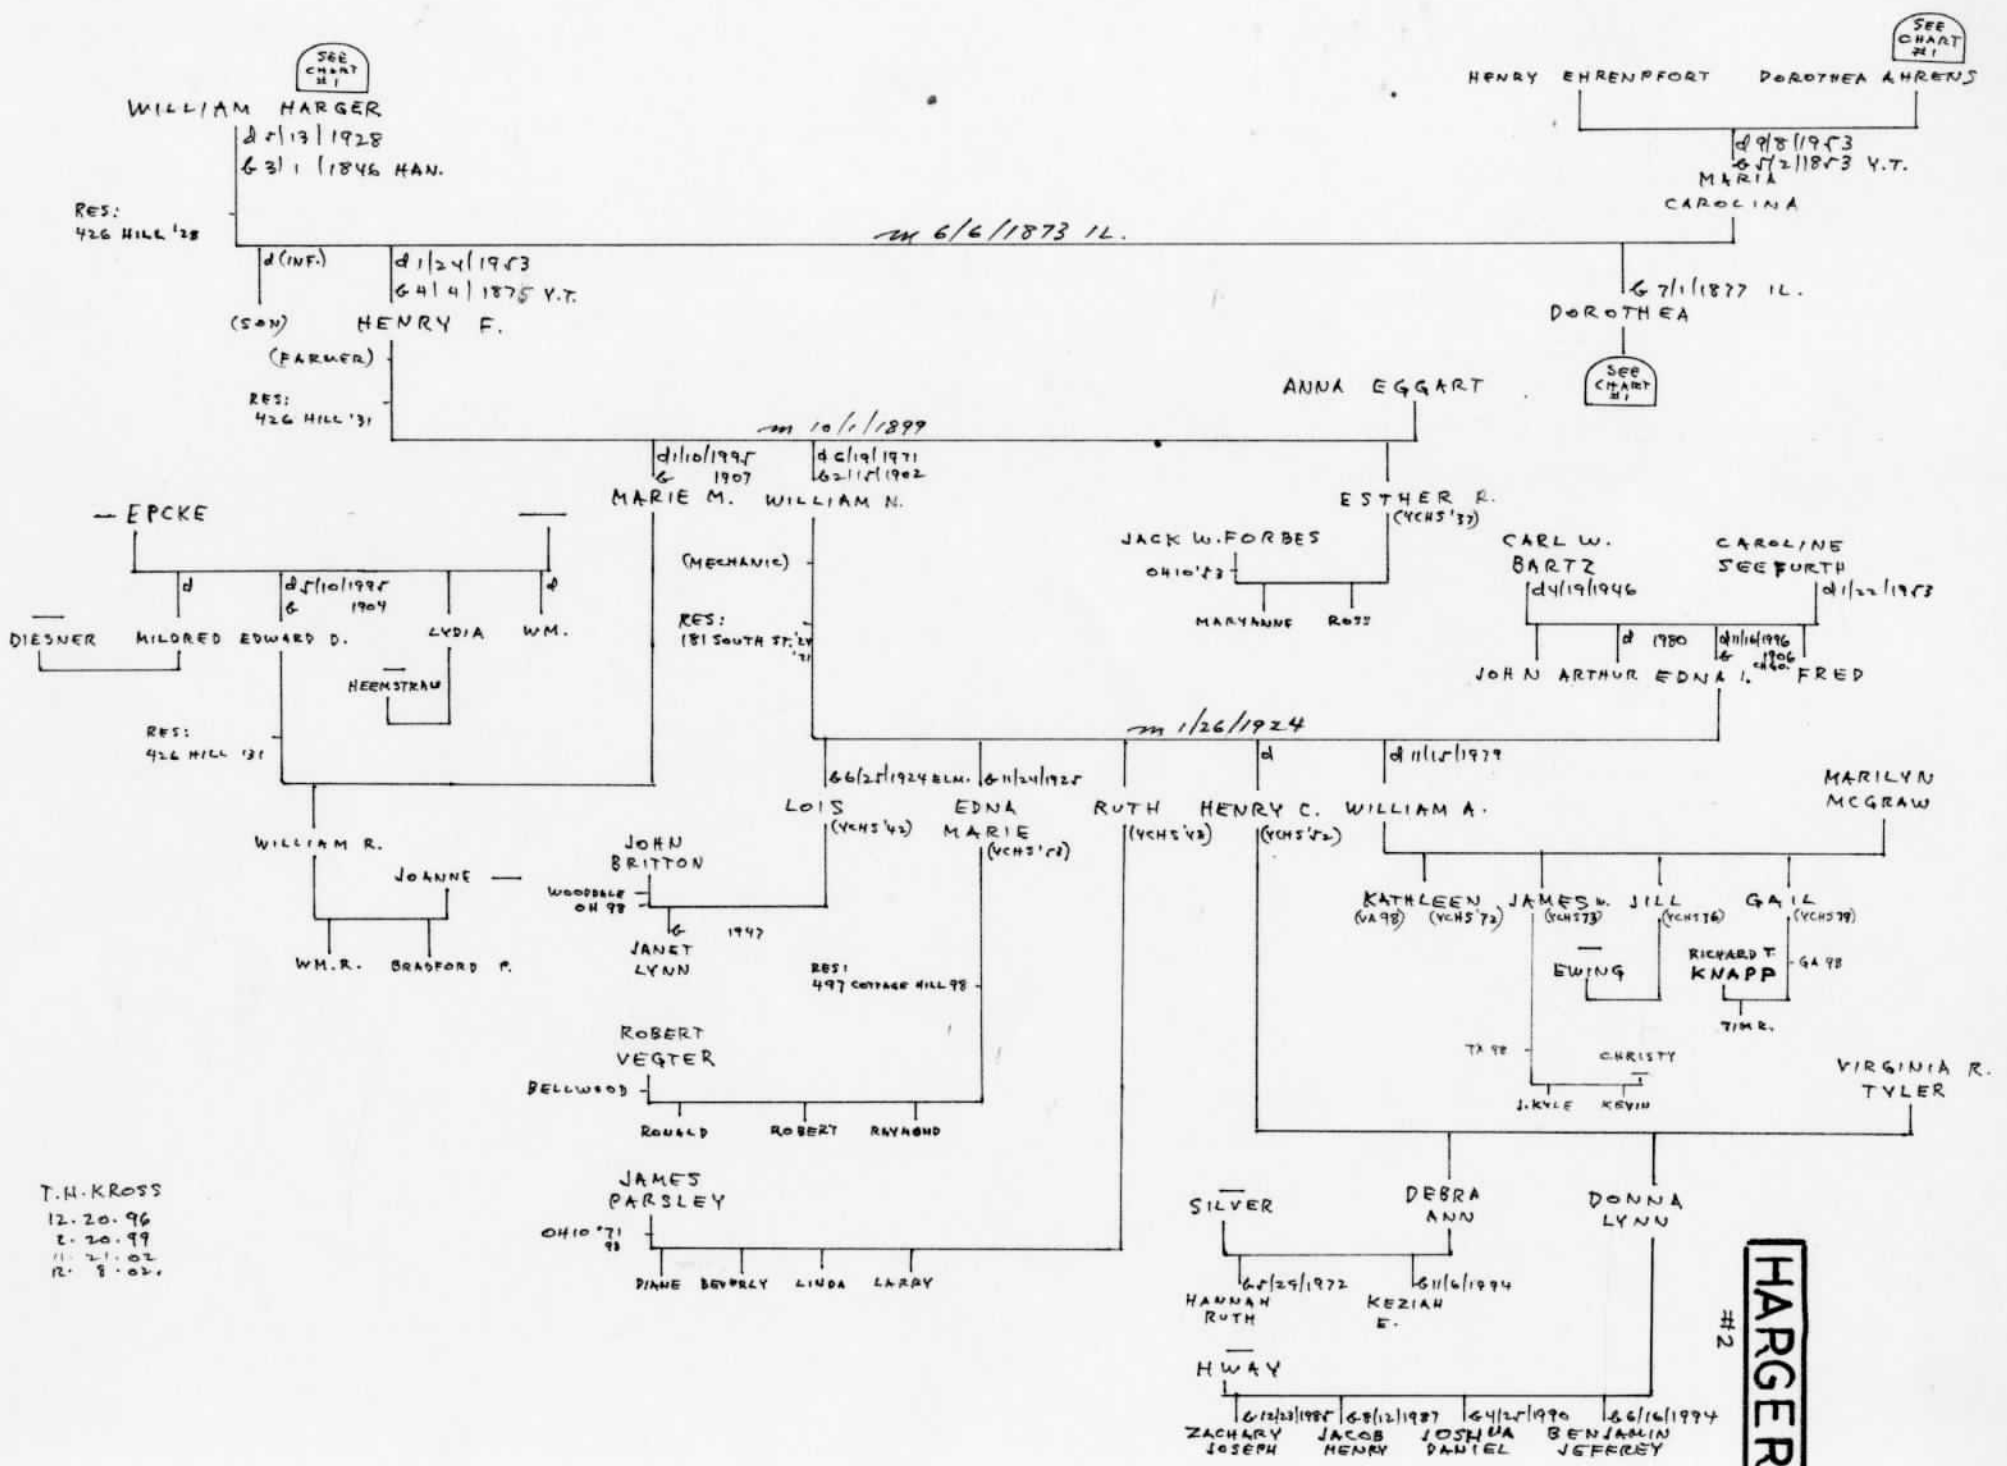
SEE CHART #1

WILLIAM HARGER
d 5/13/1928
b 3/1/1846 HAN.

RES: 426 HILL '28

SEE CHART #1

HENRY EHRENPFORT   DOROTHEA AHRENS

d 9/8/1953
b 5/2/1853 Y.T.
MARIA CAROLINA

m 6/6/1873 IL.

d (INF.)
(SON)

d 1/24/1953
b 4/4/1875 Y.T.
HENRY F.
(FARMER)
RES: 426 HILL '31

b 7/1/1877 IL.
DOROTHEA
SEE CHART #1

ANNA EGGART

m 10/1/1899

d 1/10/1995
b 1907
MARIE M.

d 6/19/1971
b 2/15/1902
WILLIAM N.
(MECHANIC)
RES: 181 SOUTH ST. '24 '71

ESTHER R. (YCHS '37)
JACK W. FORBES
OHIO '83
MARYANNE   ROSS

— EPCKE
d
d 5/10/1995
b 1904
d
— 
DIESNER   MILDRED   EDWARD D.   LYDIA   WM.
HEEMSTRAW
RES: 426 HILL '31

WILLIAM R.
JOANNE —
WM. R.   BRADFORD P.

CARL W. BARTZ
d 4/19/1946
CAROLINE SEEFURTH
d 1/22/1953
d 1980
d 11/16/1996
b 1906 CHGO.
JOHN   ARTHUR   EDNA I.   FRED

m 1/26/1924

b 6/25/1924 ELM.
LOIS (YCHS '42)
JOHN BRITTON
WOODDALE OH 98
b 1947
JANET LYNN

b 11/24/1925
EDNA MARIE (YCHS '43)
RES: 497 COTTAGE HILL 98
ROBERT VEGTER
BELLWOOD
RONALD   ROBERT   RAYMOND

RUTH (YCHS '43)
JAMES PARSLEY
OHIO '71 98
DIANE   BEVERLY   LINDA   LARRY

d
HENRY C. (YCHS '52)

d 11/15/1979
WILLIAM A.
MARILYN MCGRAW
KATHLEEN (VA 98)   JAMES W. (YCHS '72) (YCHS 73)   JILL (YCHS 76)   GAIL (YCHS 79)
— EWING
RICHARD T. KNAPP
GA 98
TIM R.
TX 98
CHRISTY
J. KYLE   KEVIN

VIRGINIA R. TYLER

SILVER
DEBRA ANN
DONNA LYNN
b 5/29/1972
HANNAH RUTH
b 11/6/1994
KEZIAH E.

HWAY
b 12/23/1985   b 8/12/1987   b 4/25/1990   b 6/16/1994
ZACHARY JOSEPH   JACOB HENRY   JOSHUA DANIEL   BENJAMIN JEFFREY

T.H. KROSS
12. 20. 96
2. 20. 99
11. 21. 02
12. 8. 02.

#2
HARGER